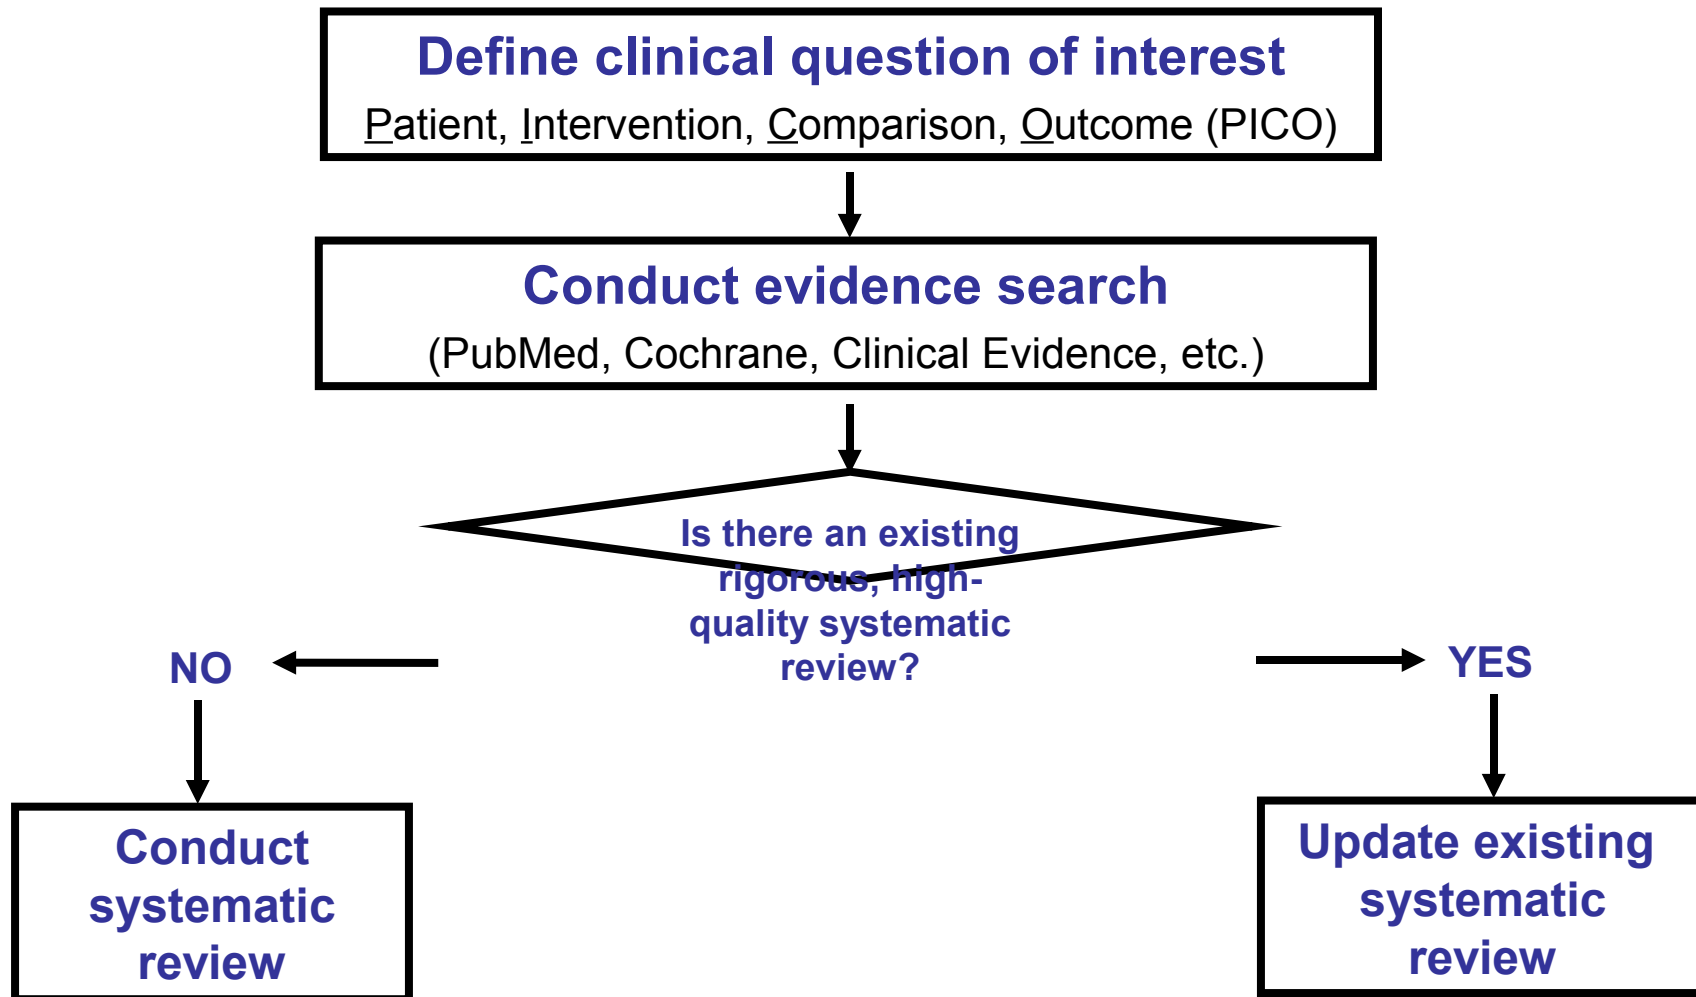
Define clinical question of interest

Patient, Intervention, Comparison, Outcome (PICO)

Conduct evidence search

(PubMed, Cochrane, Clinical Evidence, etc.)

Is there an existing rigorous, high-quality systematic review?

NO

YES

Conduct systematic review

Update existing systematic review